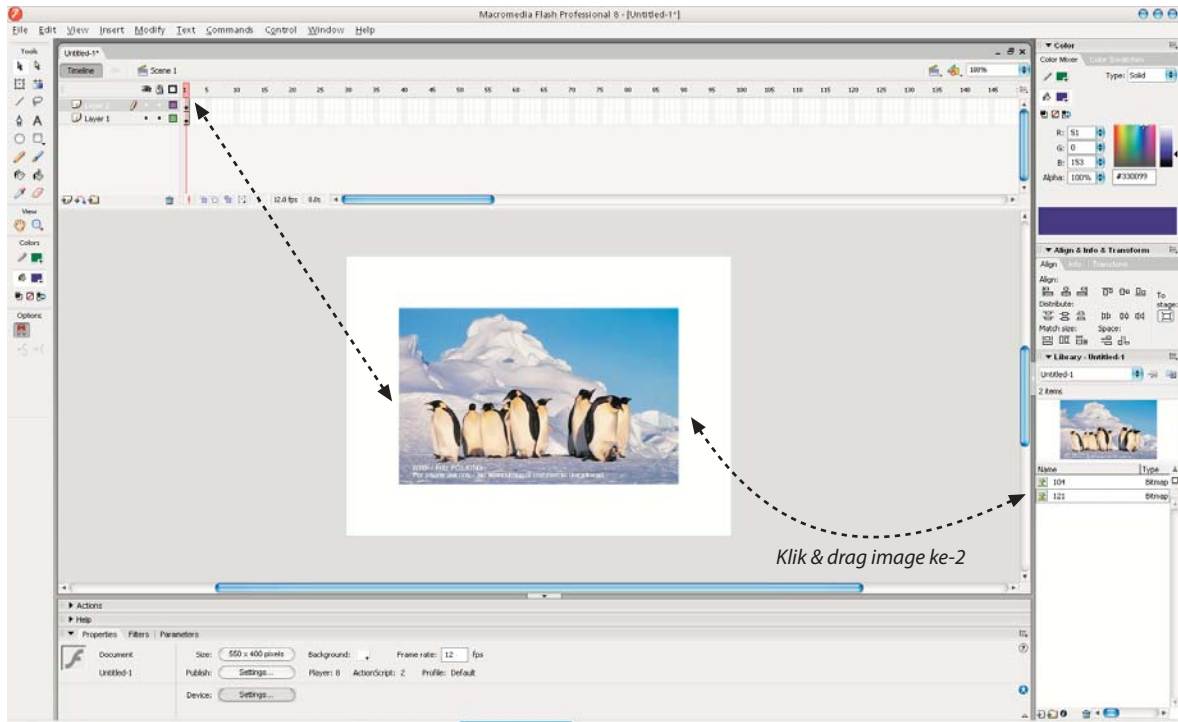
Macromedia Flash Professional 8 - [Untitled-1*]

File Edit View Insert Modify Text Commands Control Window Help

Tools

View

Colors

Options

Untitled-1*

Timeline Scene 1

100%

Layer 2

Layer 1

1 5 10 15 20 25 30 35 40 45 50 55 60 65 70 75 80 85 90 95 100 105 110 115 120 125 130 135 140 145

1 12.0 fps 0.0s

WWF - FIRE POLLUTION

Klik & drag image ke-2

Actions

Help

Properties Filters Parameters

Document

Untitled-1

Size: 550 x 400 pixels

Background:

Frame rate: 12 fps

Publish: Settings...

Player: 8 ActionScript: 2 Profile: Default

Device: Settings...

Color

Color Mixer Color Swatches

Type: Solid

R: 51

G: 0

B: 153

Alpha: 100%

#330099

Align & Info & Transform

Align Info Transform

Align:

Distribute:

Match size:

Space:

To stage:

Library - Untitled-1

Untitled-1

2 items

Name

Type

104

Bitmap

121

Bitmap